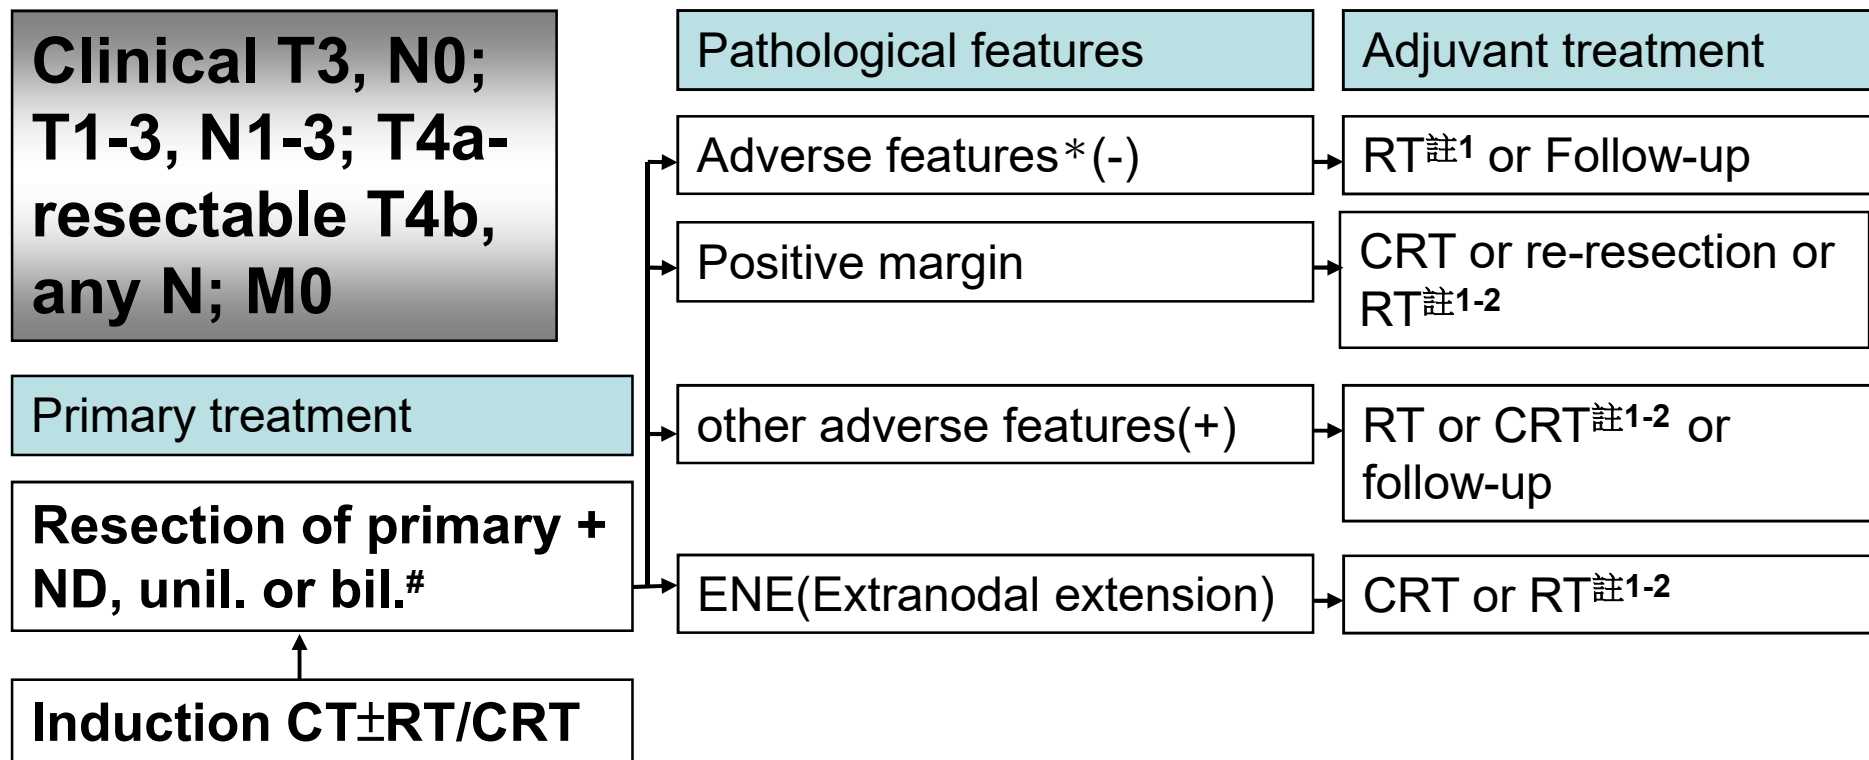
Clinical T3, N0; T1-3, N1-3; T4a-resectable T4b, any N; M0

Pathological features

Adjuvant treatment

Primary treatment

Resection of primary + ND, unil. or bil.#

Induction CT±RT/CRT

Adverse features＊(-)

RT註1 or Follow-up

Positive margin

CRT or re-resection or RT註1-2

other adverse features(+)

RT or CRT註1-2 or follow-up

ENE(Extranodal extension)

CRT or RT註1-2